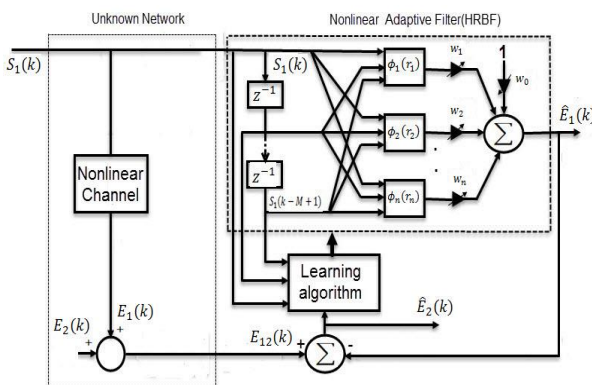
Unknown Network

Nonlinear Adaptive Filter(HRBF)

$S_1(k)$

$S_1(k)$

$Z^{-1}$

$Z^{-1}$

$S_1(k-M+1)$

$\phi_1(r_1)$

$\phi_2(r_2)$

$\phi_n(r_n)$

$w_1$

$w_2$

$w_n$

1

$w_0$

$\sum$

$\hat{E}_1(k)$

Nonlinear Channel

Learning algorithm

$\hat{E}_2(k)$

$E_1(k)$

+

$E_2(k)$

+

$E_{12}(k)$

+

$\sum$

-